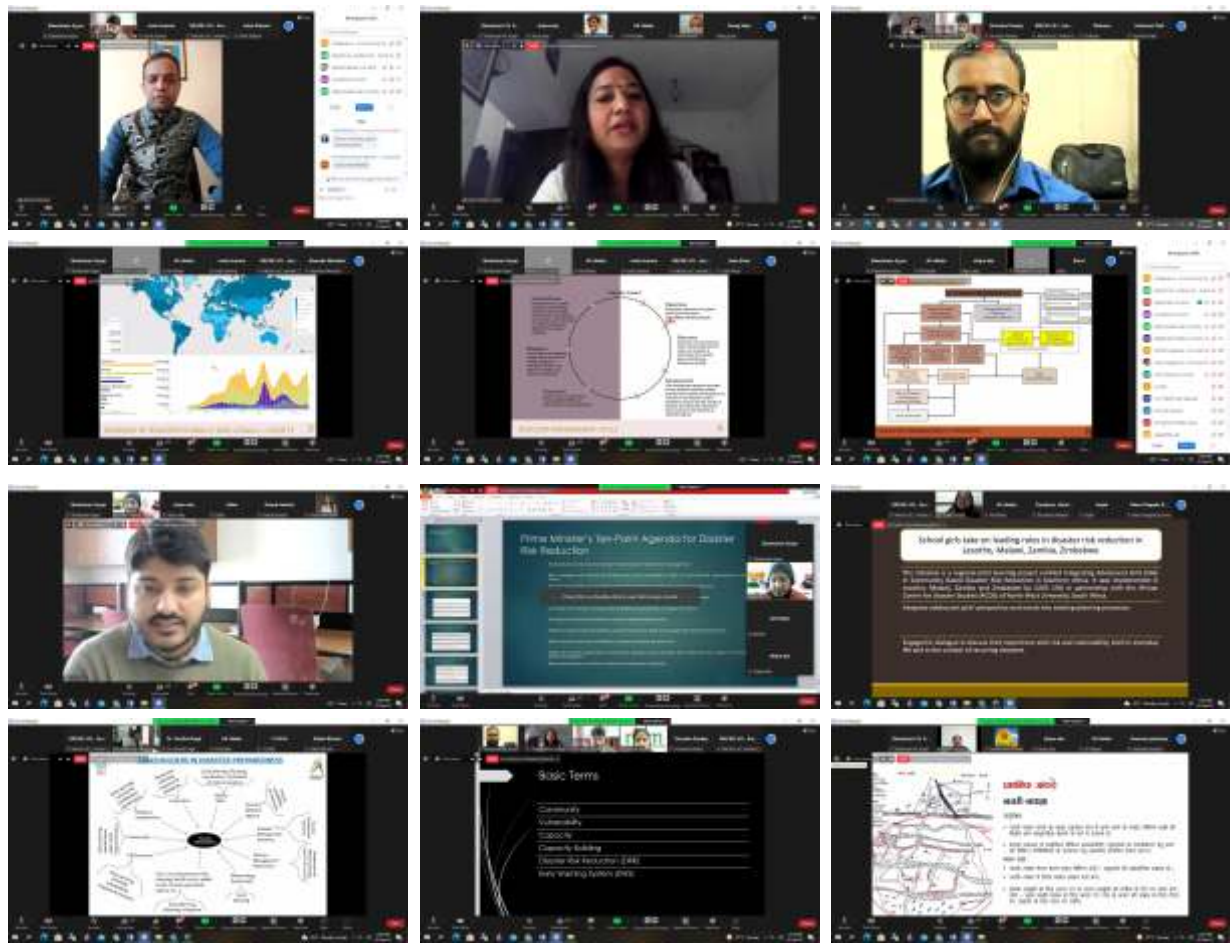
Prime Minister's Ten-Point Agenda for Disaster Risk Reduction

School girls take on leading roles in disaster risk reduction in Lesotho, Malawi, Zambia, Zimbabwe

Basic Terms

Community
Vulnerability
Capacity
Capacity Building
Disaster Risk Reduction (DRR)
Early Warning System (EWS)